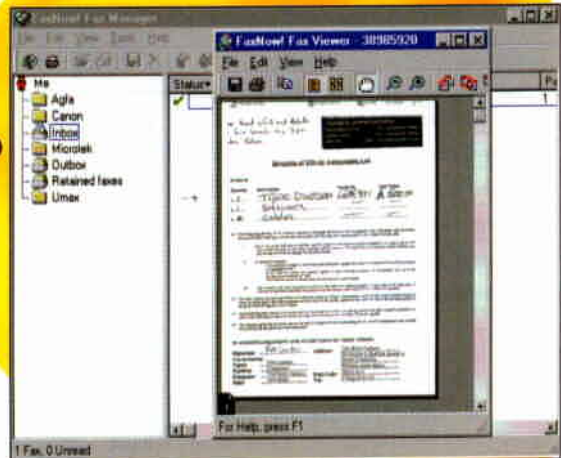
FaxNow! Fax Manager

File Edit View Tools Help

FaxNow! Fax Viewer - 38985920

File Edit View Help

Me
Agfa
Canon
Inbox
Microtek
Outbox
Retained faxes
Umax

Status

Pa

1

For Help, press F1

1 Fax, 0 Unread